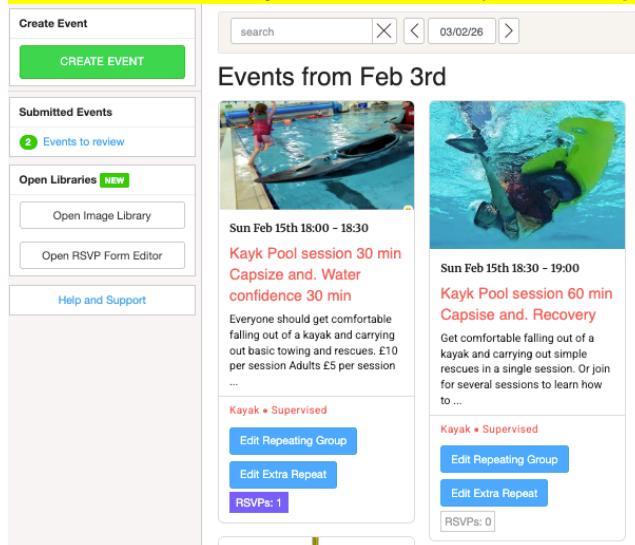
Create Event

CREATE EVENT

Submitted Events

2 Events to review

Open Libraries NEW

Open Image Library

Open RSVP Form Editor

Help and Support

search

03/02/26

Events from Feb 3rd

Sun Feb 15th 18:00 - 18:30

Kayk Pool session 30 min Capsize and. Water confidence 30 min

Everyone should get comfortable falling out of a kayak and carrying out basic towing and rescues. £10 per session Adults £5 per session ...

Kayak • Supervised

Edit Repeating Group

Edit Extra Repeat

RSVPs: 1

Sun Feb 15th 18:30 - 19:00

Kayk Pool session 60 min Capsise and. Recovery

Get comfortable falling out of a kayak and carrying out simple rescues in a single session. Or join for several sessions to learn how to ...

Kayak • Supervised

Edit Repeating Group

Edit Extra Repeat

RSVPs: 0